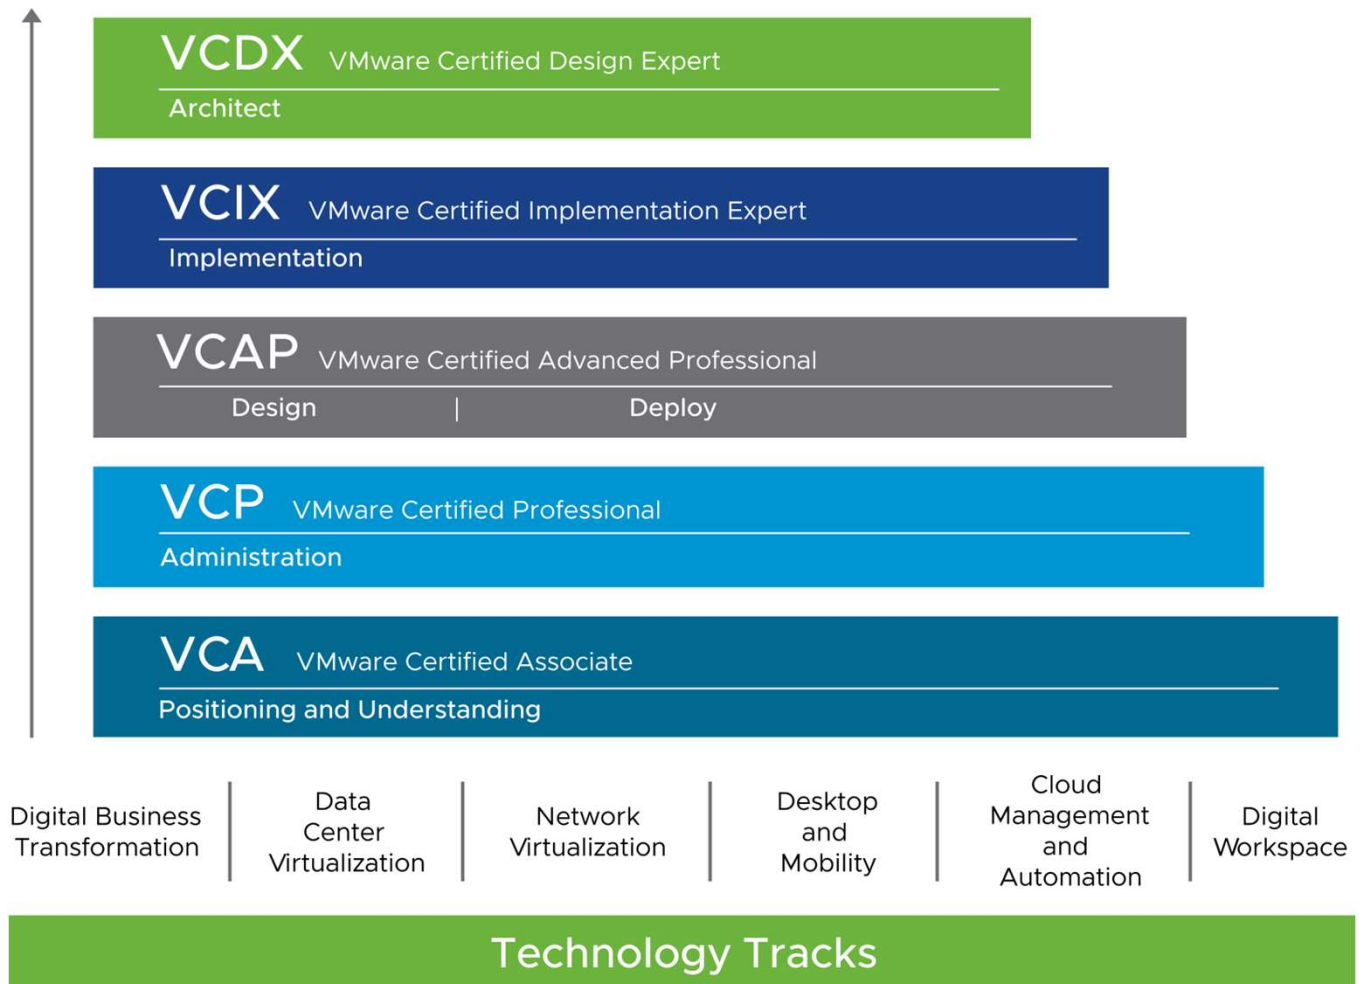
VCDX VMware Certified Design Expert

Architect

VCIX VMware Certified Implementation Expert

Implementation

VCAP VMware Certified Advanced Professional

Design | Deploy

VCP VMware Certified Professional

Administration

VCA VMware Certified Associate

Positioning and Understanding

Digital Business Transformation

Data Center Virtualization

Network Virtualization

Desktop and Mobility

Cloud Management and Automation

Digital Workspace

Technology Tracks